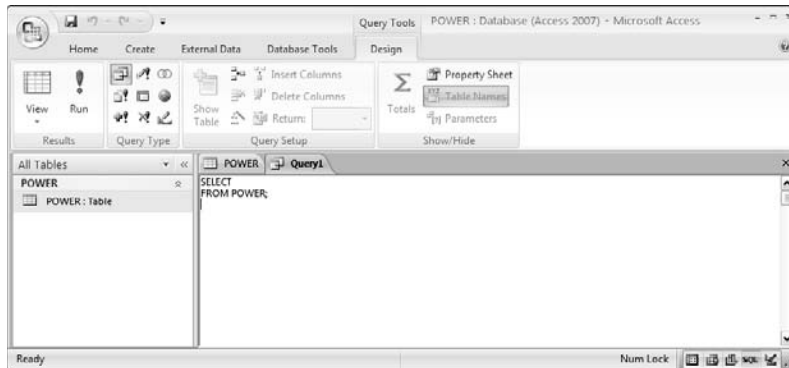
Query Tools POWER : Database (Access 2007) - Microsoft Access

Home Create External Data Database Tools Design

View Run

Results Query Type

Show Table

Insert Columns

Delete Columns

Return:

Query Setup

Totals

Property Sheet

Table Names

Parameters

Show/Hide

All Tables

POWER

POWER : Table

POWER Query1

SELECT
FROM POWER;

Ready

Num Lock